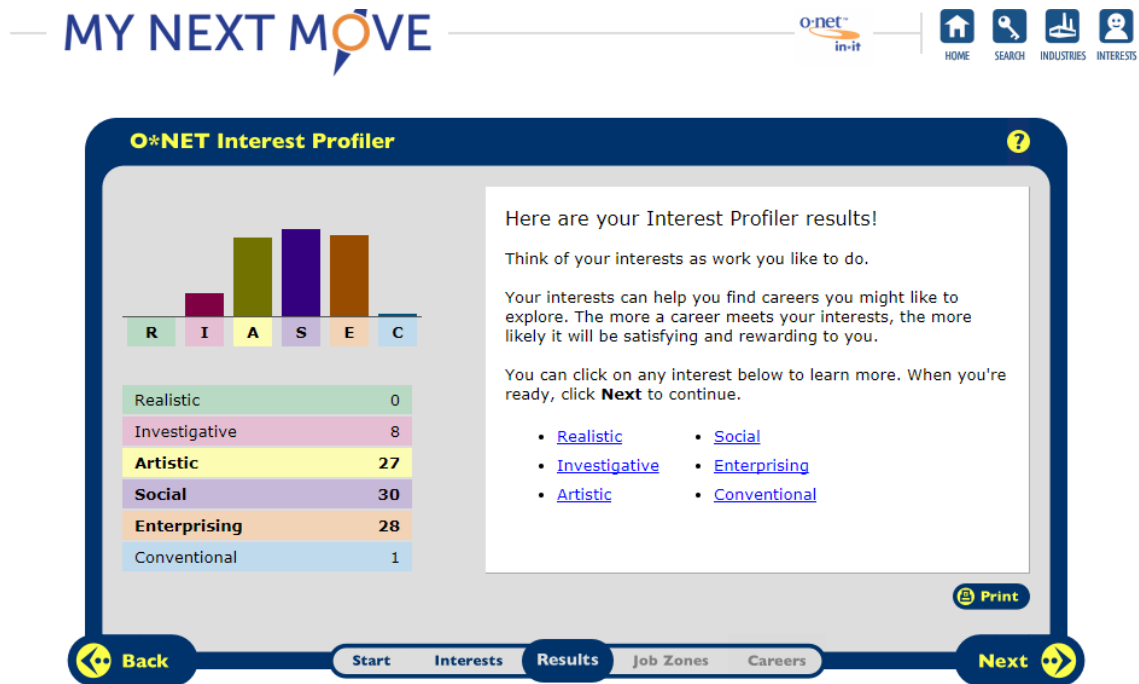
MY NEXT MOVE

o·net™ in·it

HOME SEARCH INDUSTRIES INTERESTS

O*NET Interest Profiler

?

R I A S E C

| Realistic | 0 |
|---|---|
| Investigative | 8 |
| **Artistic** | **27** |
| **Social** | **30** |
| **Enterprising** | **28** |
| Conventional | 1 |

Here are your Interest Profiler results!

Think of your interests as work you like to do.

Your interests can help you find careers you might like to explore. The more a career meets your interests, the more likely it will be satisfying and rewarding to you.

You can click on any interest below to learn more. When you're ready, click **Next** to continue.

- Realistic
- Investigative
- Artistic
- Social
- Enterprising
- Conventional

Print

Back

Start Interests Results Job Zones Careers

Next